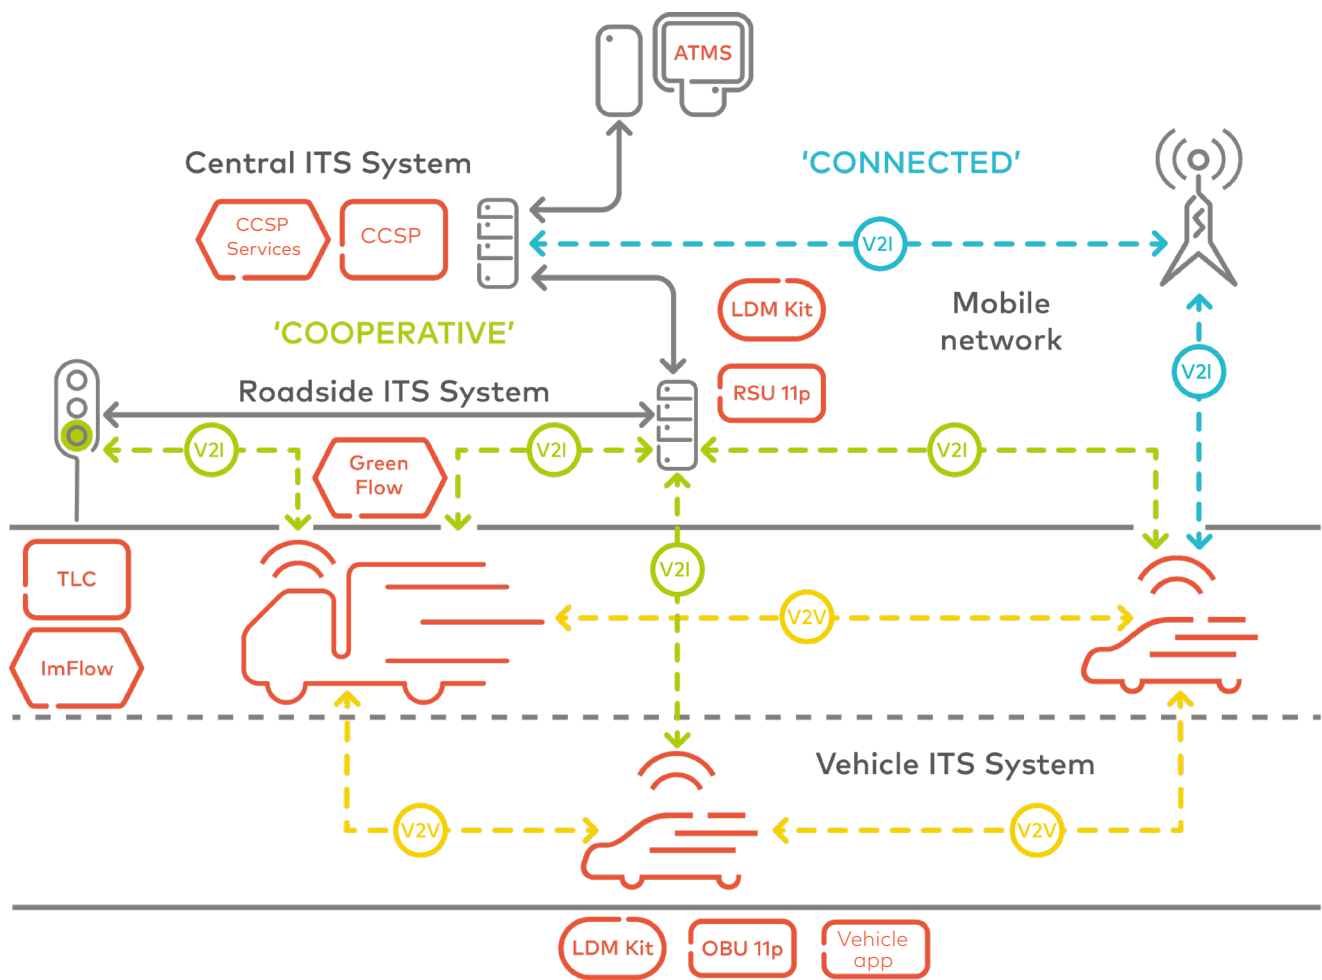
ATMS

Central ITS System

'CONNECTED'

CCSP Services

CCSP

V2I

LDM Kit

Mobile network

'COOPERATIVE'

RSU 11p

Roadside ITS System

V2I

V2I

Green Flow

V2I

V2I

V2I

TLC

V2V

ImFlow

Vehicle ITS System

V2V

V2V

LDM Kit

OBU 11p

Vehicle app